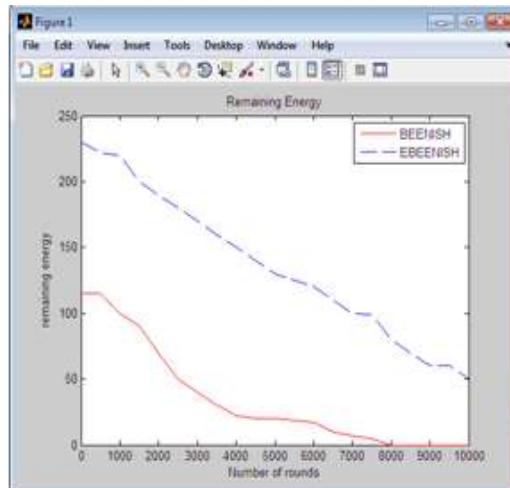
Figure 1

File Edit View Insert Tools Desktop Window Help

Remaining Energy

BEENISH
EBEENISH

remaining energy

250
200
150
100
50
0

0 1000 2000 3000 4000 5000 6000 7000 8000 9000 10000

Number of rounds